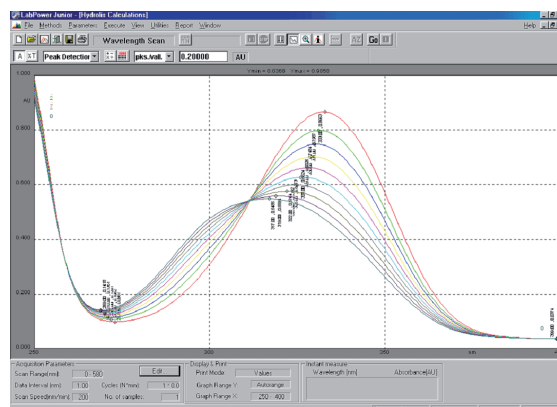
LabPower Junior - [Hydrolic Calculations]

File Methods Parameters Execute View Utilities Report Window

Help

Wavelength Scan

Peak Detection

pks.\vall.

0.20000

AU

Ymin = 0.0368 Ymax = 0.9058

1.000

AU

0.800

0.600

0.400

0.200

0.000

250

300

350

nm

Acquisition Parameters

Scan Range[nm] 0 - 500

Edit

Data Interval [nm] 1.00

Cycles [N*min] 1 : 0.0

Scan Speed[nm/min] 200

No. of samples 1

Display & Print

Print Mode Values

Graph Range Y Autorange

Graph Range X 250 : 400

Instant measure

Wavelength [nm]

Absorbance[AU]